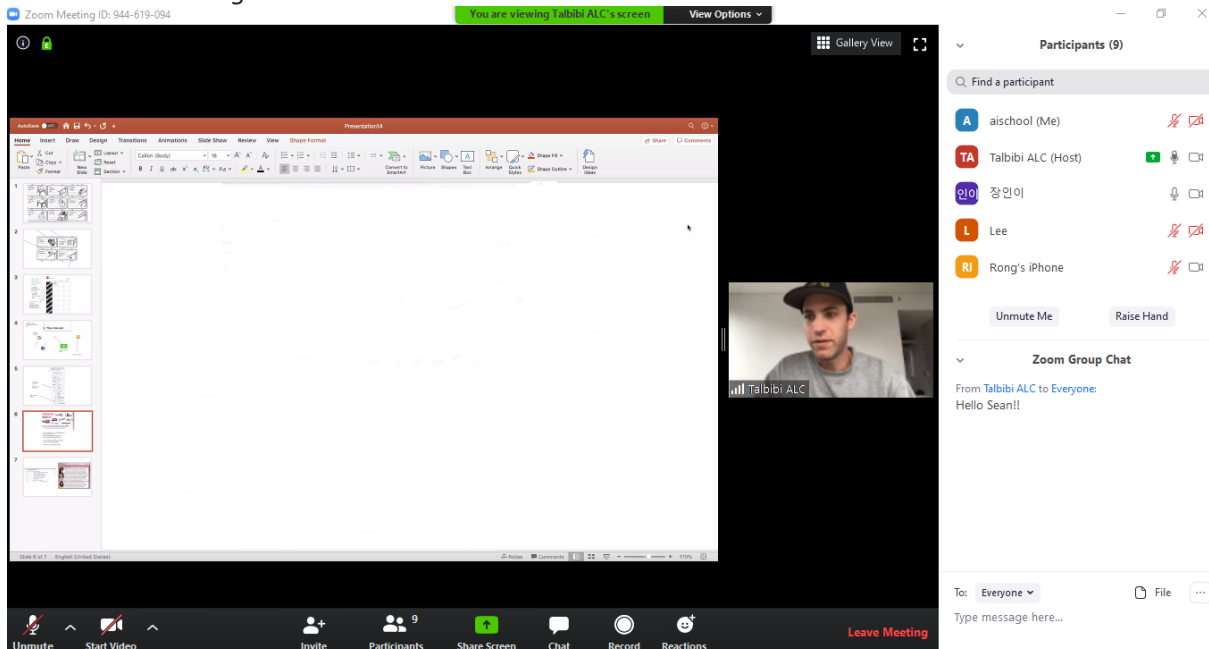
Zoom Meeting ID: 944-619-094

You are viewing Talbibi ALC's screen

View Options

Gallery View

AutoSave

Presentation14

Home Insert Draw Design Transitions Animations Slide Show Review View Shape Format

Share Comments

Paste Cut Copy Format New Slide Layout Reset Section

Calibri (Body) 18

Convert to SmartArt

Picture Shapes Text Box Arrange Quick Styles Shape Fill Shape Outline Design Ideas

1
2
3
4
5
6
7

Slide 6 of 7 English (United States)

Notes Comments 170%

Talbibi ALC

Participants (9)

Find a participant

A aischool (Me)

TA Talbibi ALC (Host)

인이 장인이

L Lee

RI Rong's iPhone

Unmute Me

Raise Hand

Zoom Group Chat

From Talbibi ALC to Everyone:
Hello Sean!!

To: Everyone

File

Type message here...

Unmute

Start Video

Invite

9
Participants

Share Screen

Chat

Record

Reactions

Leave Meeting